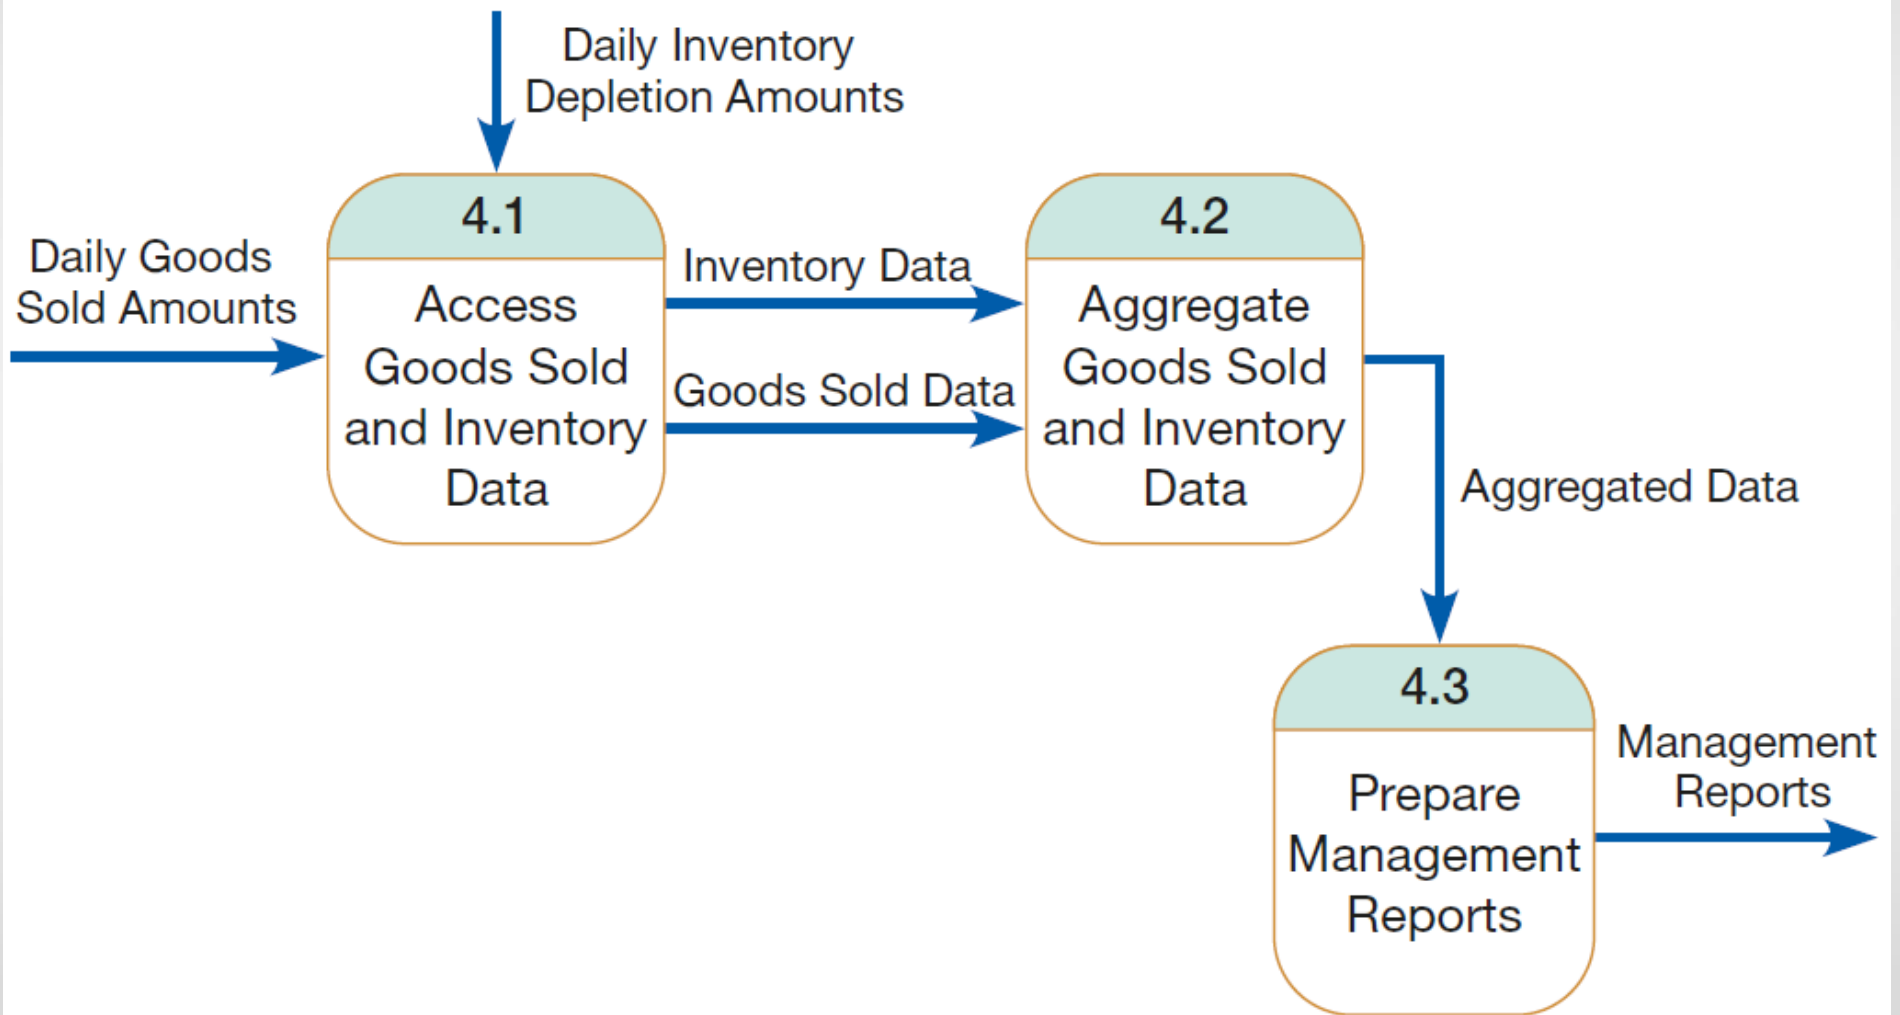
Daily Inventory Depletion Amounts

Daily Goods Sold Amounts

4.1

Access Goods Sold and Inventory Data

Inventory Data

Goods Sold Data

4.2

Aggregate Goods Sold and Inventory Data

Aggregated Data

4.3

Prepare Management Reports

Management Reports